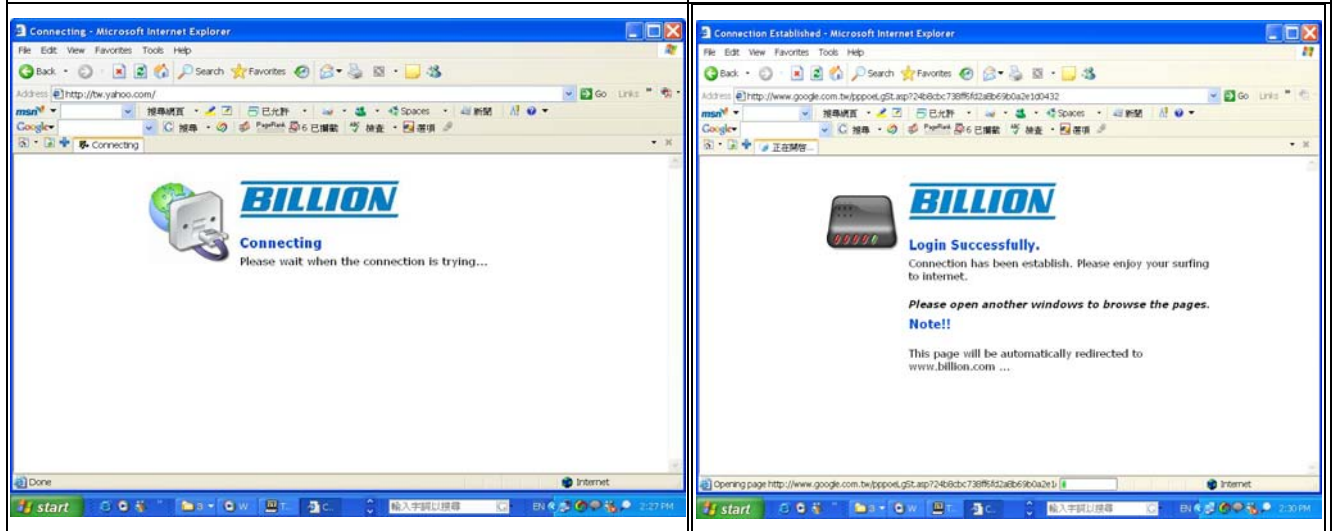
Connecting - Microsoft Internet Explorer

File Edit View Favorites Tools Help

Back Search Favorites

Address http://tw.yahoo.com/ Go Links

msn 搜尋網頁 Spaces 新聞

Google 搜尋 PageRank 6 已攔截 檢查 選項

Connecting

BILLION

Connecting

Please wait when the connection is trying...

Done Internet

start 輸入字詞以搜尋 EN 2:27 PM

Connection Established - Microsoft Internet Explorer

File Edit View Favorites Tools Help

Back Search Favorites

Address http://www.google.com.tw/pppoeLgSt.asp?24b8cbc738ff6fd2a8b69b0a2e1d0432 Go Links

msn 搜尋網頁 Spaces 新聞

Google 搜尋 PageRank 6 已攔截 檢查 選項

正在開啟...

BILLION

Login Successfully.

Connection has been establish. Please enjoy your surfing to internet.

Please open another windows to browse the pages.

Note!!

This page will be automatically redirected to www.billion.com ...

Opening page http://www.google.com.tw/pppoeLgSt.asp?24b8cbc738ff6fd2a8b69b0a2e1 Internet

start 輸入字詞以搜尋 EN 2:30 PM